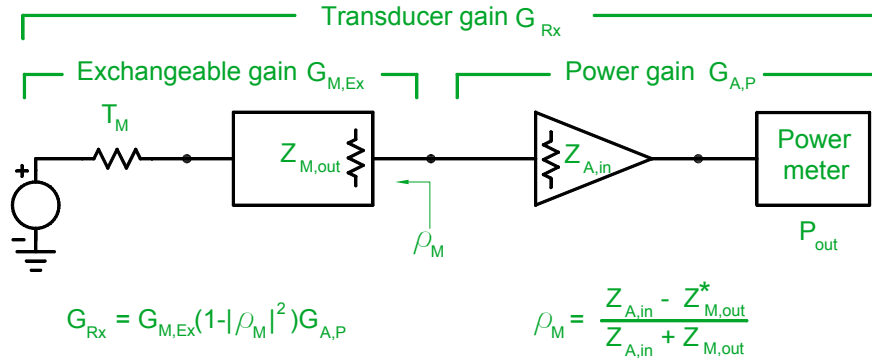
Transducer gain $G_{Rx}$

Exchangeable gain $G_{M,Ex}$

Power gain $G_{A,P}$

$T_M$

$Z_{M,out}$

$Z_{A,in}$

Power meter

+

-

$\rho_M$

$P_{out}$

$G_{Rx} = G_{M,Ex}(1-|\rho_M|^2)G_{A,P}$

$\rho_M = \frac{Z_{A,in} - Z^*_{M,out}}{Z_{A,in} + Z_{M,out}}$